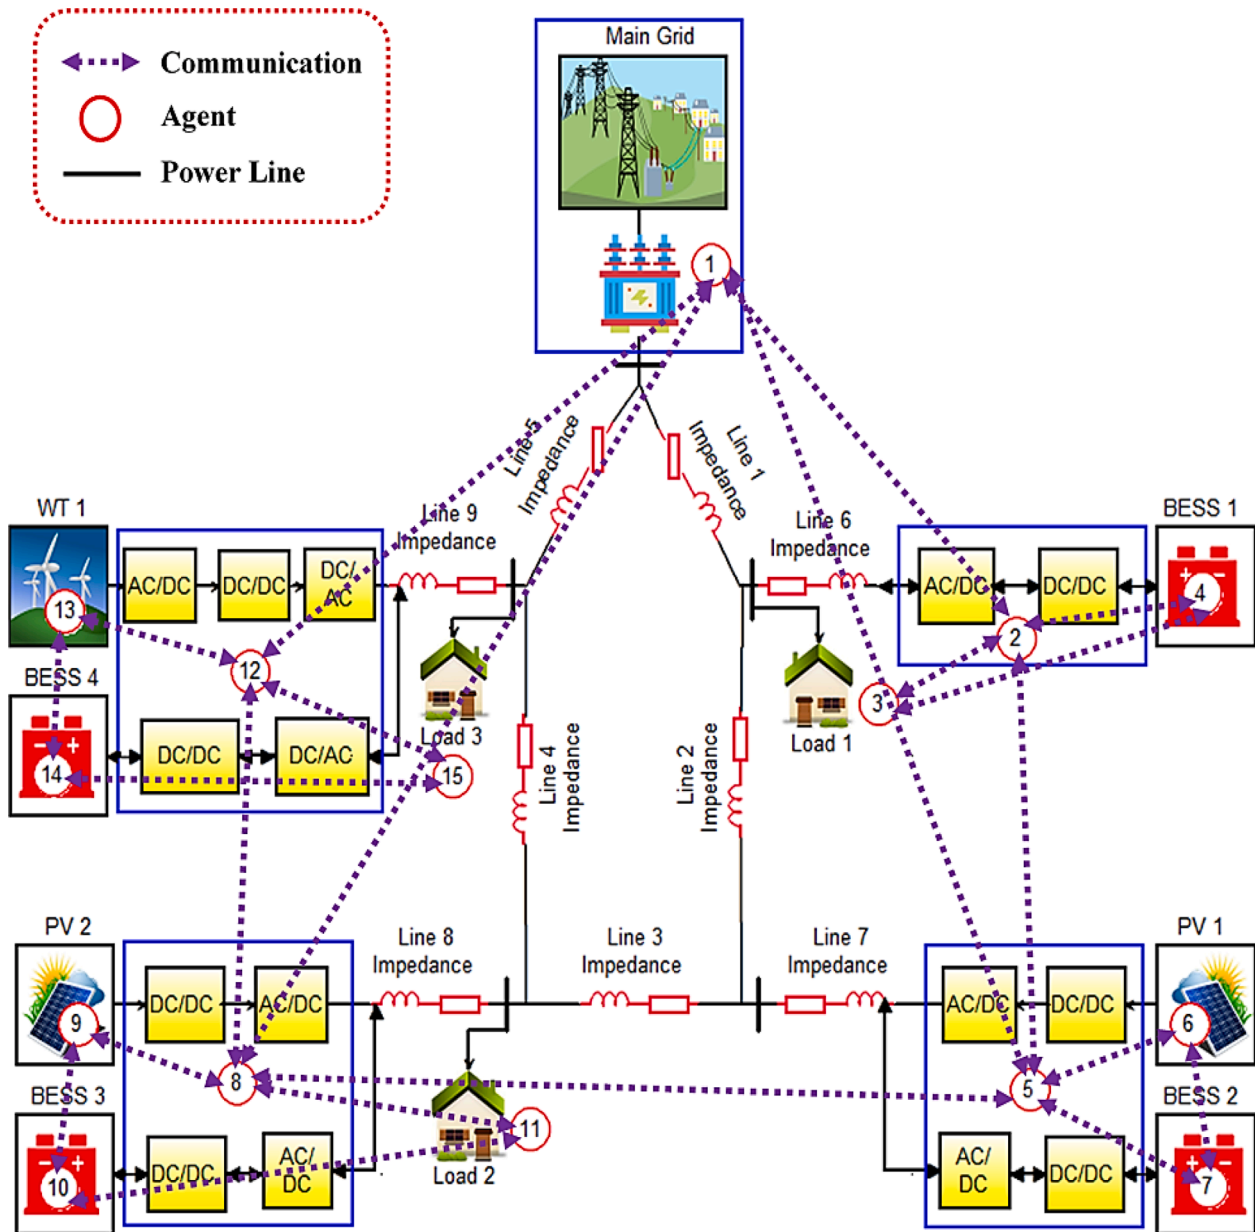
Communication
Agent
Power Line

Main Grid
1

Line 5 Impedance
Line 1 Impedance

WT 1
13
AC/DC
DC/DC
DC/AC
Line 9 Impedance
12
BESS 4
14
DC/DC
DC/AC
15
Load 3

Line 6 Impedance
AC/DC
DC/DC
BESS 1
4
2
3
Load 1

Line 4 Impedance
Line 2 Impedance

PV 2
9
DC/DC
AC/DC
Line 8 Impedance
Line 3 Impedance
Line 7 Impedance
8
BESS 3
10
DC/DC
AC/DC
11
Load 2

PV 1
AC/DC
DC/DC
6
5
BESS 2
AC/DC
DC/DC
7